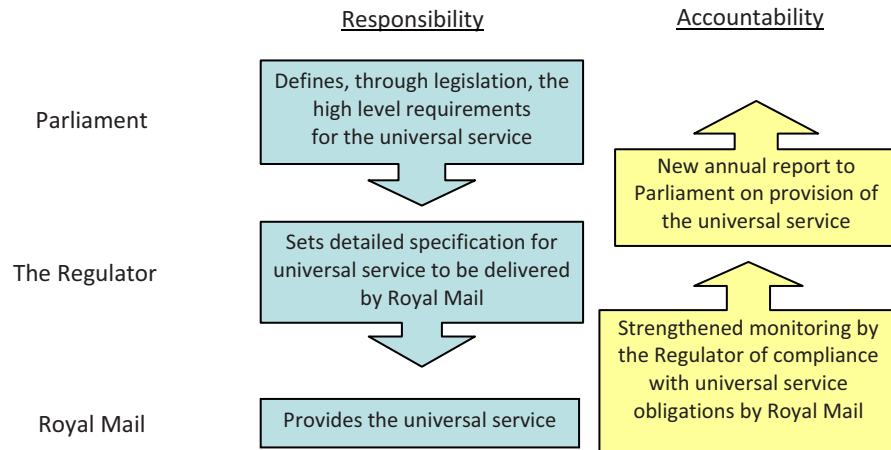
Responsibility

Accountability

Parliament

Defines, through legislation, the high level requirements for the universal service

New annual report to Parliament on provision of the universal service

The Regulator

Sets detailed specification for universal service to be delivered by Royal Mail

Strengthened monitoring by the Regulator of compliance with universal service obligations by Royal Mail

Royal Mail

Provides the universal service